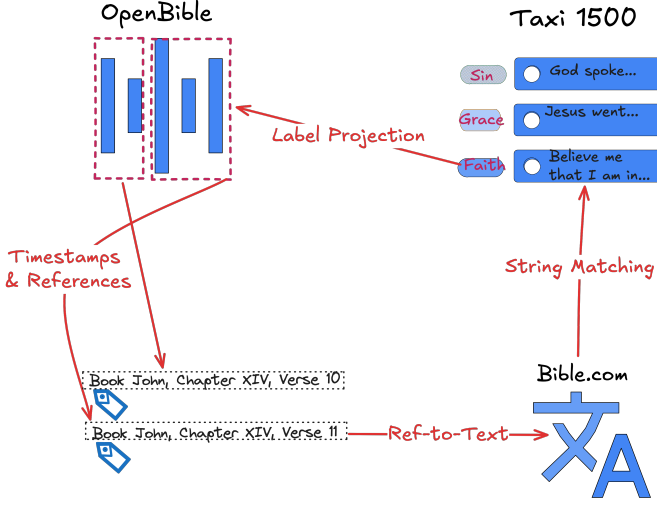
OpenBible

Taxi 1500

Sin
God spoke...

Grace
Jesus went...

Faith
Believe me that I am in...

Label Projection

Timestamps & References

String Matching

Bible.com

Book John, Chapter XIV, Verse 10

Book John, Chapter XIV, Verse 11

Ref-to-Text